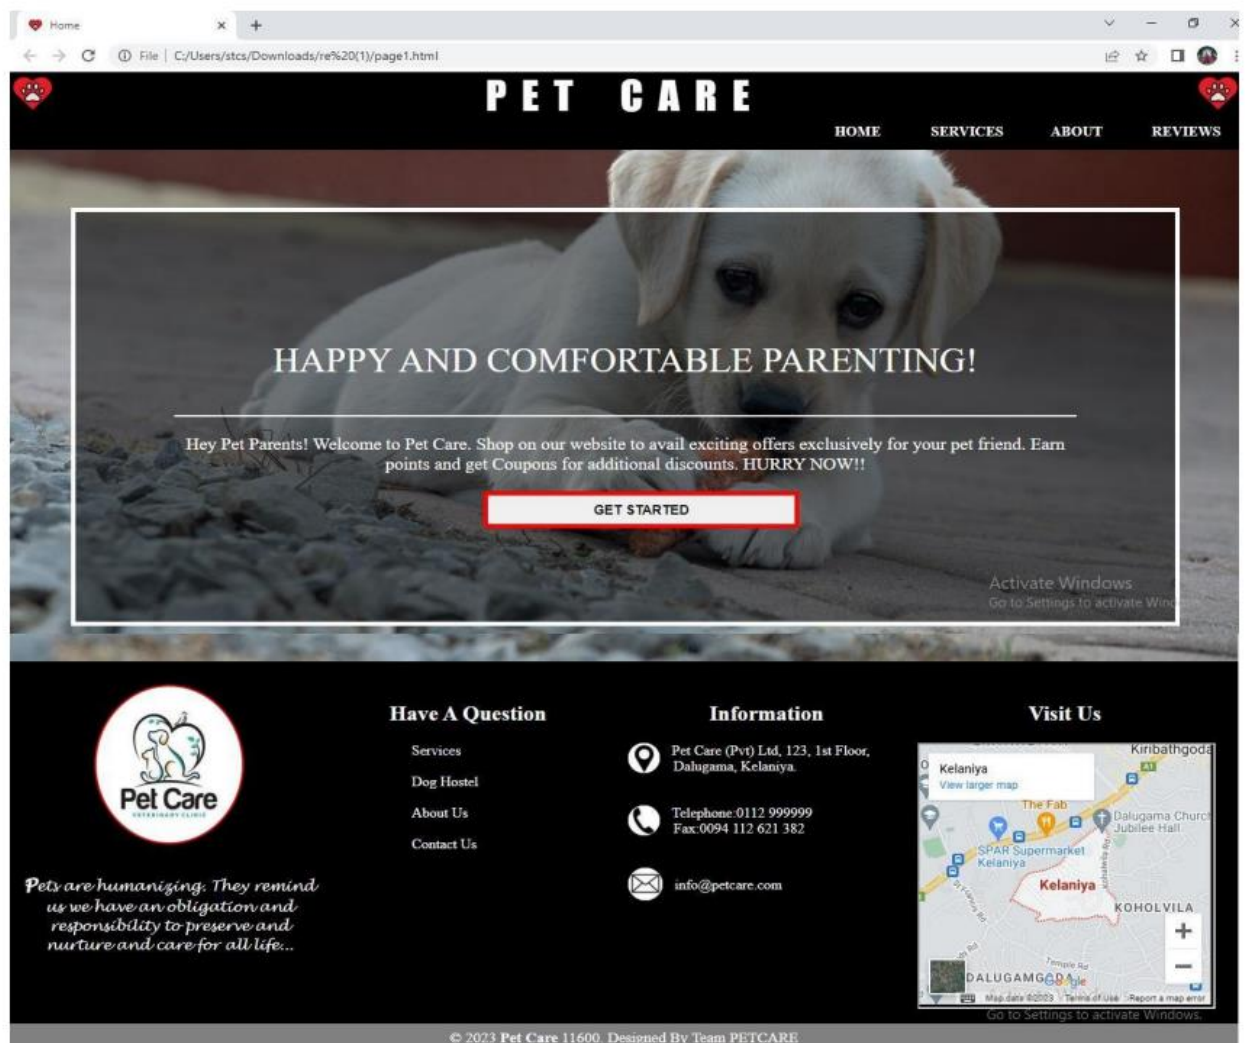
Home × +

File | C:/Users/stcs/Downloads/re%20(1)/page1.html

PET CARE

HOME SERVICES ABOUT REVIEWS

HAPPY AND COMFORTABLE PARENTING!

Hey Pet Parents! Welcome to Pet Care. Shop on our website to avail exciting offers exclusively for your pet friend. Earn points and get Coupons for additional discounts. HURRY NOW!!

GET STARTED

Activate Windows
Go to Settings to activate Windows.

Pet Care

Pets are humanizing. They remind us we have an obligation and responsibility to preserve and nurture and care for all life...

Have A Question

Services

Dog Hostel

About Us

Contact Us

Information

Pet Care (Pvt) Ltd, 123, 1st Floor, Dalugama, Kelaniya.

Telephone:0112 999999
Fax:0094 112 621 382

info@petcare.com

Visit Us

Kelaniya
View larger map

Kiribathgoda
The Fab
Dalugama Church Jubilee Hall
SPAR Supermarket Kelaniya
Kelaniya
KOHOLVILA
DALUGAMGODA
Google
Map data ©2023 Terms of Use Report a map error

Go to Settings to activate Windows.

© 2023 Pet Care 11600. Designed By Team PETCARE